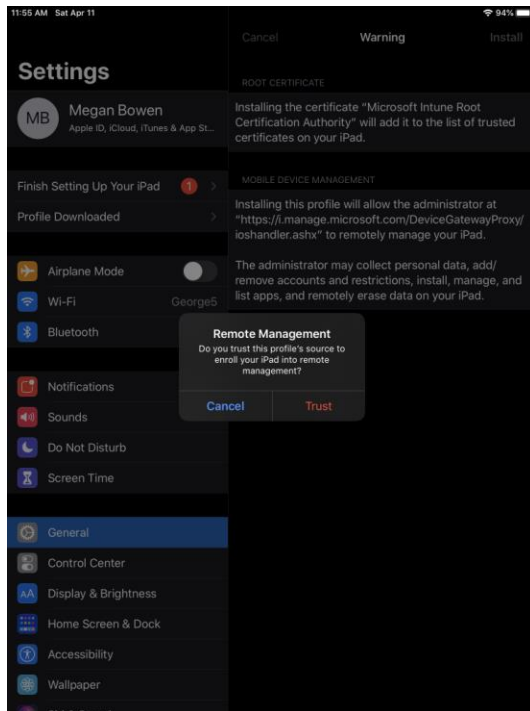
11:55 AM Sat Apr 11

94%

Settings

MB

Megan Bowen

Apple ID, iCloud, iTunes & App St...

Finish Setting Up Your iPad

1

Profile Downloaded

Airplane Mode

Wi-Fi

George5

Bluetooth

Notifications

Sounds

Do Not Disturb

Screen Time

General

Control Center

Display & Brightness

Home Screen & Dock

Accessibility

Wallpaper

Cancel

Warning

Install

ROOT CERTIFICATE

Installing the certificate "Microsoft Intune Root Certification Authority" will add it to the list of trusted certificates on your iPad.

MOBILE DEVICE MANAGEMENT

Installing this profile will allow the administrator at "https://i.manage.microsoft.com/DeviceGatewayProxy/ioshandler.ashx" to remotely manage your iPad.

The administrator may collect personal data, add/remove accounts and restrictions, install, manage, and list apps, and remotely erase data on your iPad.

Remote Management

Do you trust this profile's source to enroll your iPad into remote management?

Cancel

Trust